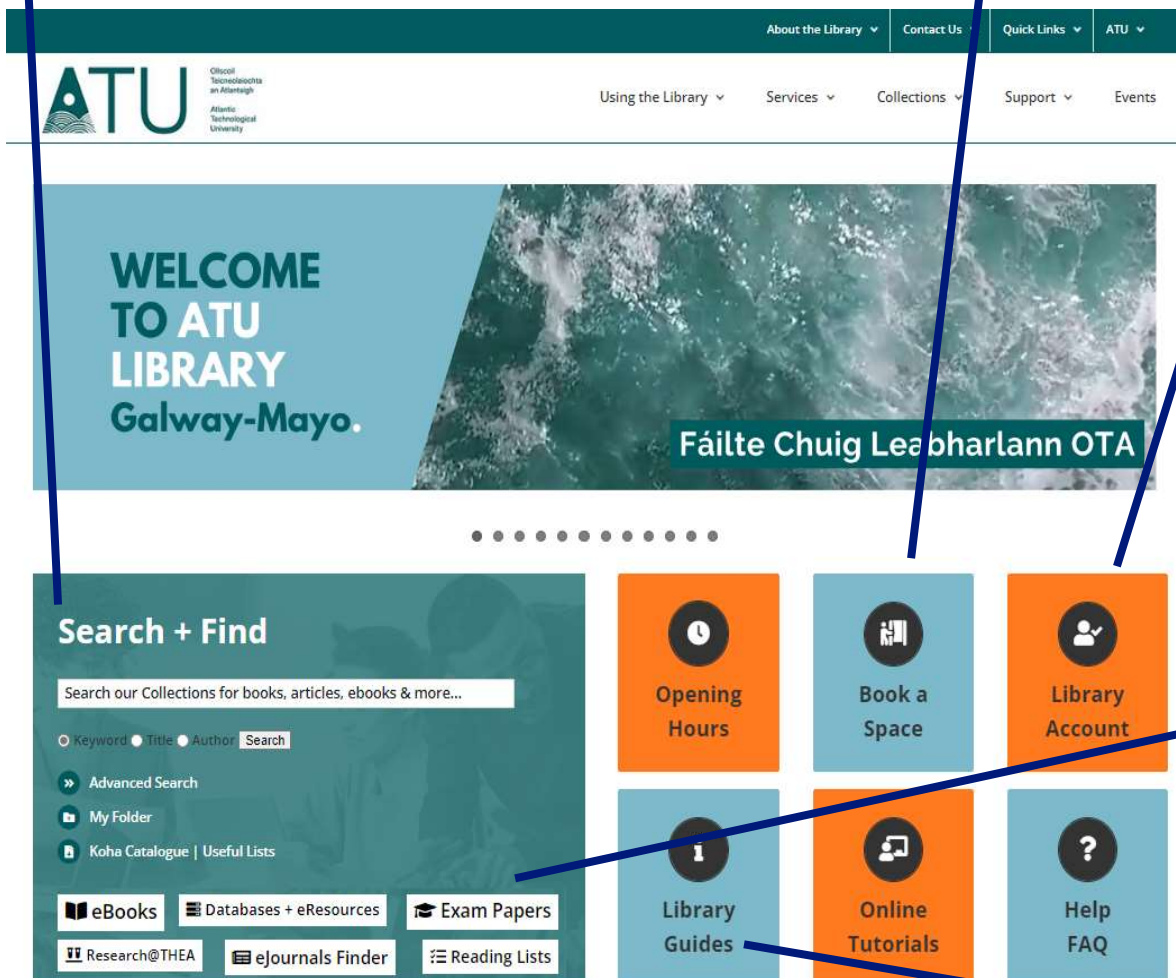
About the Library Contact Us Quick Links ATU

ATU Ollscoil Teicneolaíochta an Atlantaigh Atlantic Technological University

Using the Library Services Collections Support Events

WELCOME TO ATU LIBRARY Galway-Mayo.

Fáilte Chuig Leabharlann OTA

Search + Find

Search our Collections for books, articles, ebooks & more...

Keyword Title Author Search

Advanced Search

My Folder

Koha Catalogue | Useful Lists

eBooks Databases + eResources Exam Papers

Research@THEA eJournals Finder Reading Lists

Opening Hours

Book a Space

Library Account

Library Guides

Online Tutorials

Help FAQ